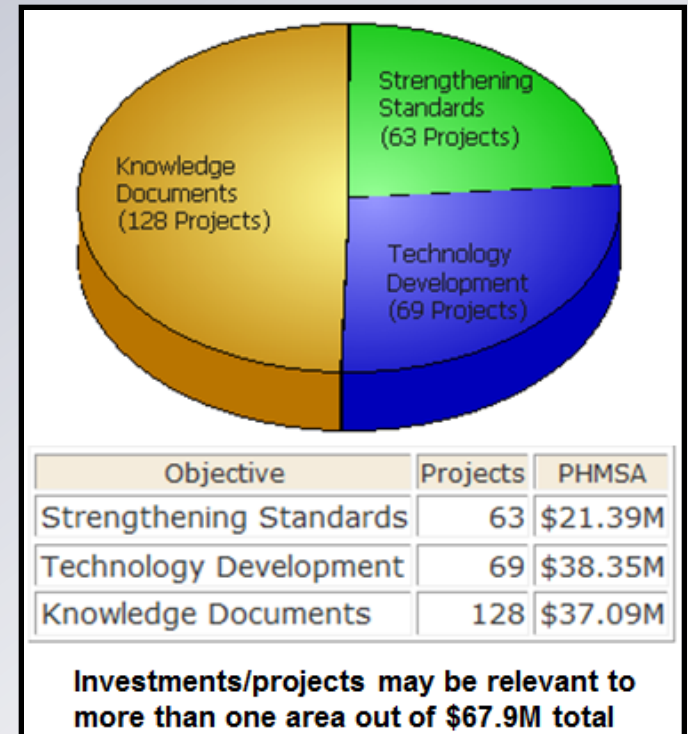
Strengthening Standards (63 Projects)

Knowledge Documents (128 Projects)

Technology Development (69 Projects)

| Objective | Projects | PHMSA |
|---|---|---|
| Strengthening Standards | 63 | \$21.39M |
| Technology Development | 69 | \$38.35M |
| Knowledge Documents | 128 | \$37.09M |

Investments/projects may be relevant to more than one area out of \$67.9M total